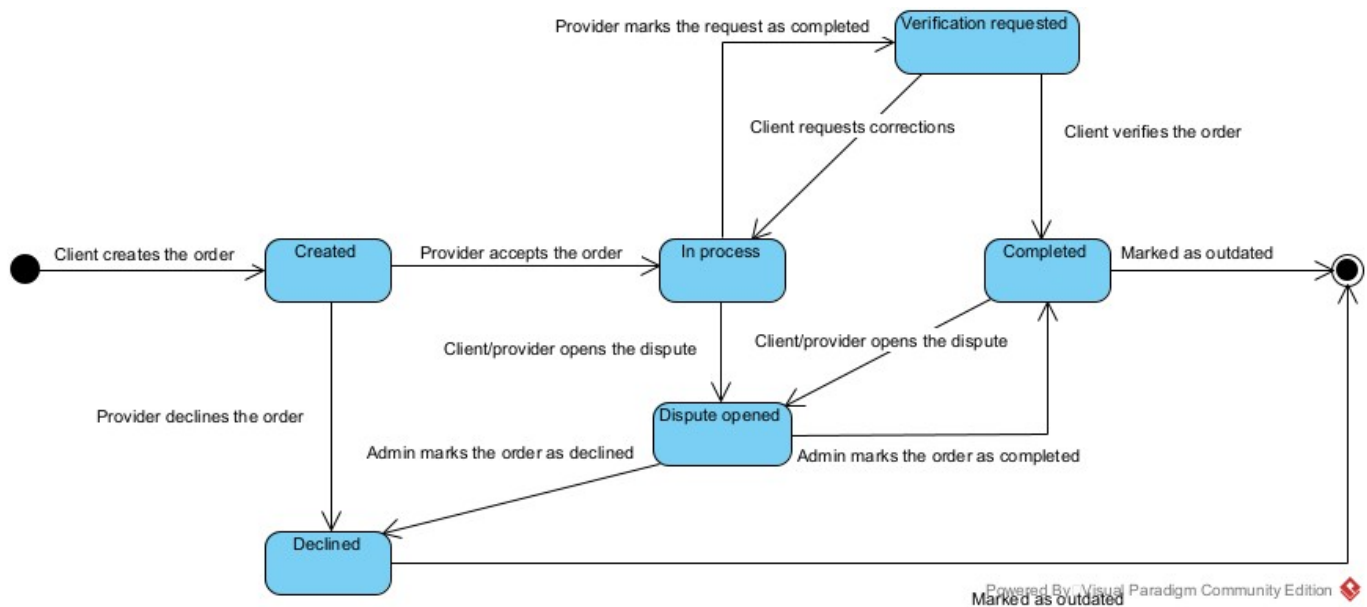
Provider marks the request as completed

Verification requested

Client requests corrections

Client verifies the order

Client creates the order

Created

Provider accepts the order

In process

Completed

Marked as outdated

Client/provider opens the dispute

Client/provider opens the dispute

Provider declines the order

Dispute opened

Admin marks the order as declined

Admin marks the order as completed

Declined

Powered By Visual Paradigm Community Edition

Marked as outdated